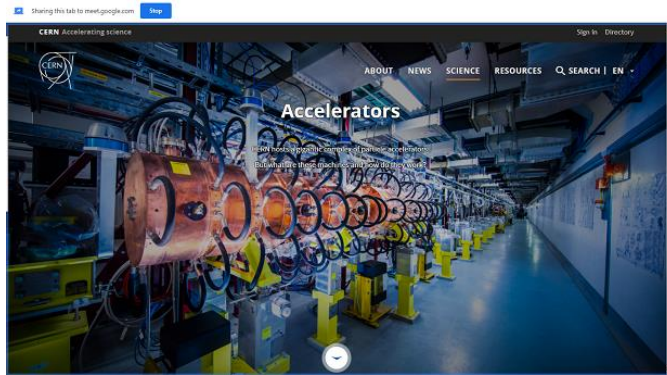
Sharing this tab to meet.google.com Stop

CERN Accelerating science

Sign In Directory

CERN

ABOUT NEWS SCIENCE RESOURCES SEARCH | EN

Accelerators

CERN hosts a gigantic complex of particle accelerators.

But what are these machines and how do they work?